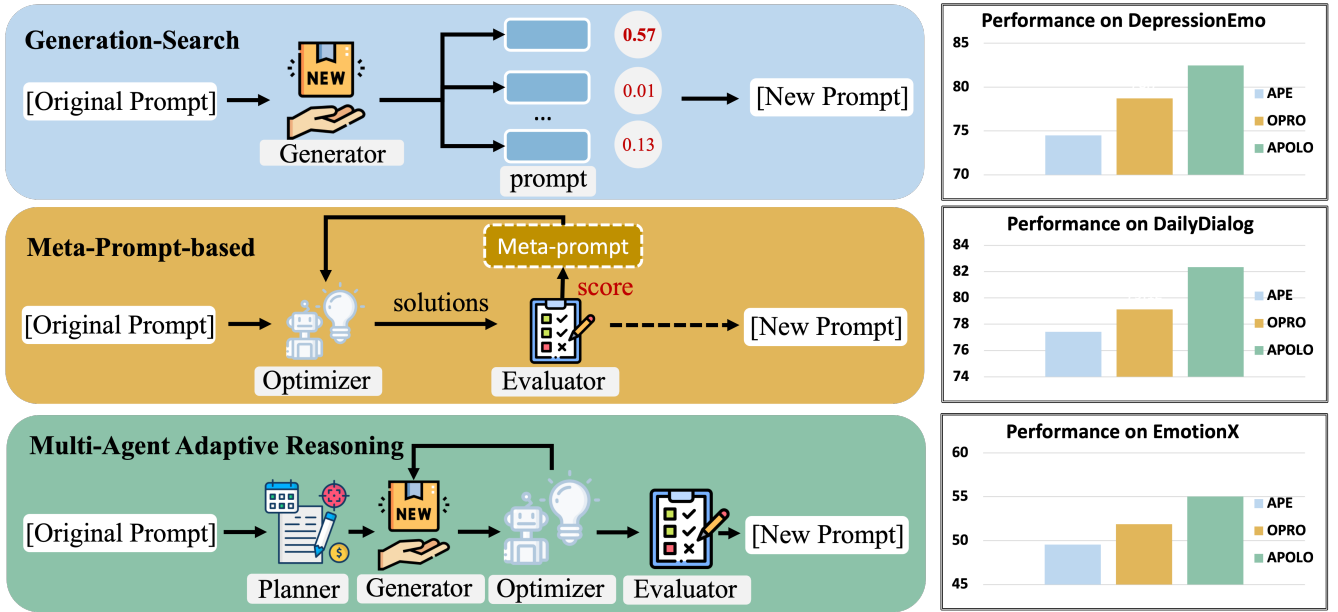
Generation-Search

[Original Prompt]

NEW

Generator

...

prompt

0.57

0.01

0.13

[New Prompt]

Meta-Prompt-based

Meta-prompt

score

[Original Prompt]

solutions

[New Prompt]

Optimizer

Evaluator

Multi-Agent Adaptive Reasoning

[Original Prompt]

NEW

[New Prompt]

Planner

Generator

Optimizer

Evaluator

Performance on DepressionEmo

85

80

75

70

APE

OPRO

APOLO

Performance on DailyDialog

84

82

80

78

76

74

APE

OPRO

APOLO

Performance on EmotionX

60

55

50

45

APE

OPRO

APOLO